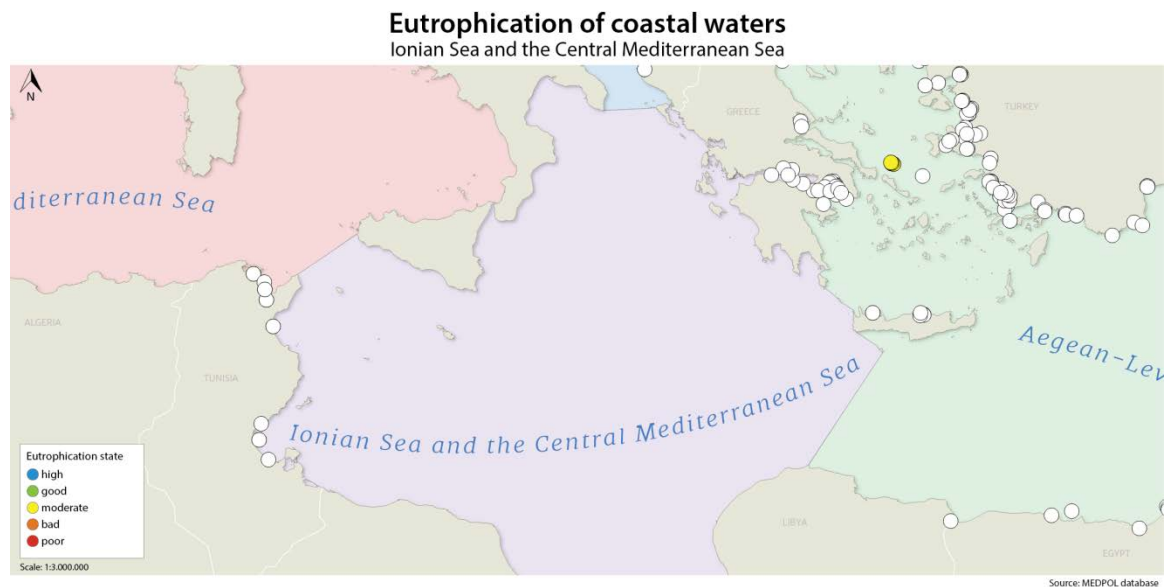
Eutrophication of coastal waters
Ionian Sea and the Central Mediterranean Sea

N

GREECE

TURKEY

diterranean Sea

ALGERIA

TUNISIA

Aegean-Lev

Ionian Sea and the Central Mediterranean Sea

LIBYA

EGYPT

Eutrophication state
high
good
moderate
bad
poor

Scale: 1:3.000.000

Source: MEDPOL database